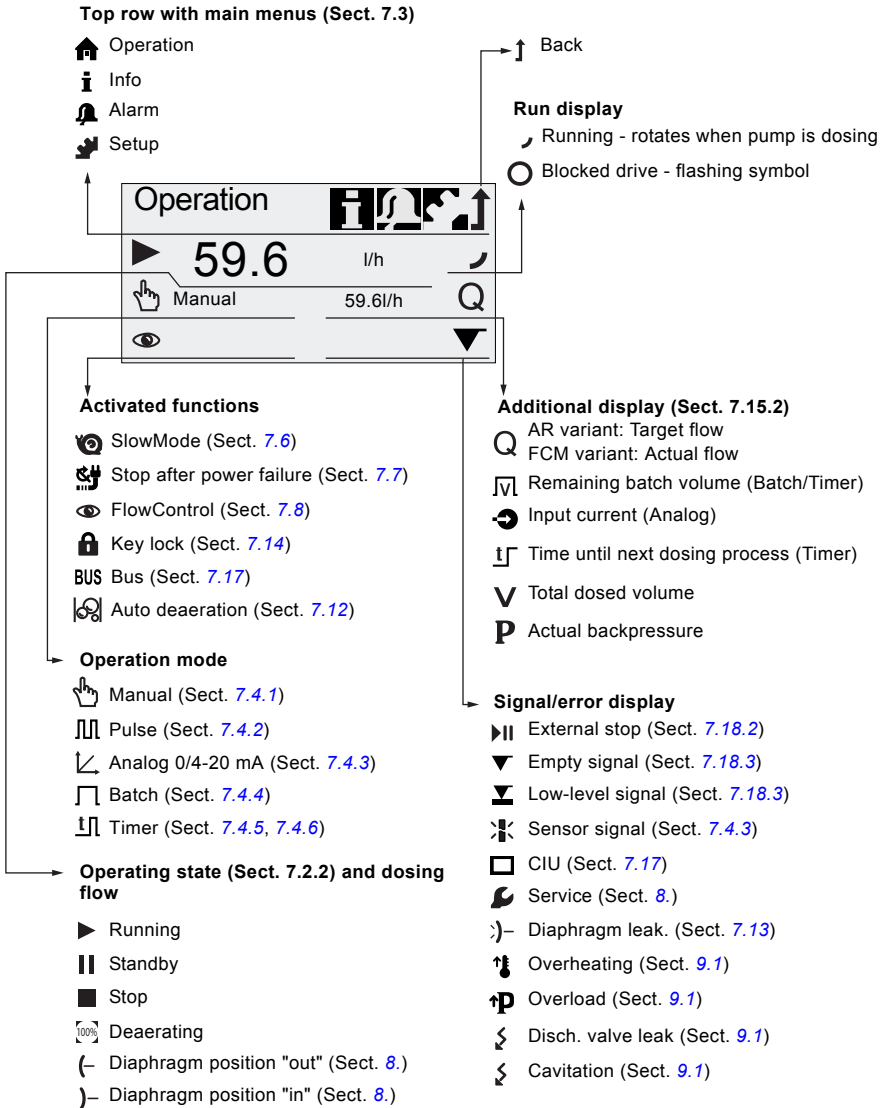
**Top row with main menus (Sect. 7.3)**

Operation

Info

Alarm

Setup

Back

**Run display**

Running - rotates when pump is dosing

Blocked drive - flashing symbol

Operation

59.6 l/h

Manual 59.6l/h

Q

**Activated functions**

SlowMode (Sect. 7.6)

Stop after power failure (Sect. 7.7)

FlowControl (Sect. 7.8)

Key lock (Sect. 7.14)

BUS Bus (Sect. 7.17)

Auto deaeration (Sect. 7.12)

**Operation mode**

Manual (Sect. 7.4.1)

Pulse (Sect. 7.4.2)

Analog 0/4-20 mA (Sect. 7.4.3)

Batch (Sect. 7.4.4)

Timer (Sect. 7.4.5, 7.4.6)

**Operating state (Sect. 7.2.2) and dosing flow**

Running

Standby

Stop

100% Deaerating

Diaphragm position "out" (Sect. 8.)

Diaphragm position "in" (Sect. 8.)

**Additional display (Sect. 7.15.2)**

Q AR variant: Target flow
FCM variant: Actual flow

Remaining batch volume (Batch/Timer)

Input current (Analog)

t Time until next dosing process (Timer)

V Total dosed volume

P Actual backpressure

**Signal/error display**

External stop (Sect. 7.18.2)

Empty signal (Sect. 7.18.3)

Low-level signal (Sect. 7.18.3)

Sensor signal (Sect. 7.4.3)

CIU (Sect. 7.17)

Service (Sect. 8.)

Diaphragm leak. (Sect. 7.13)

Overheating (Sect. 9.1)

P Overload (Sect. 9.1)

Disch. valve leak (Sect. 9.1)

Cavitation (Sect. 9.1)